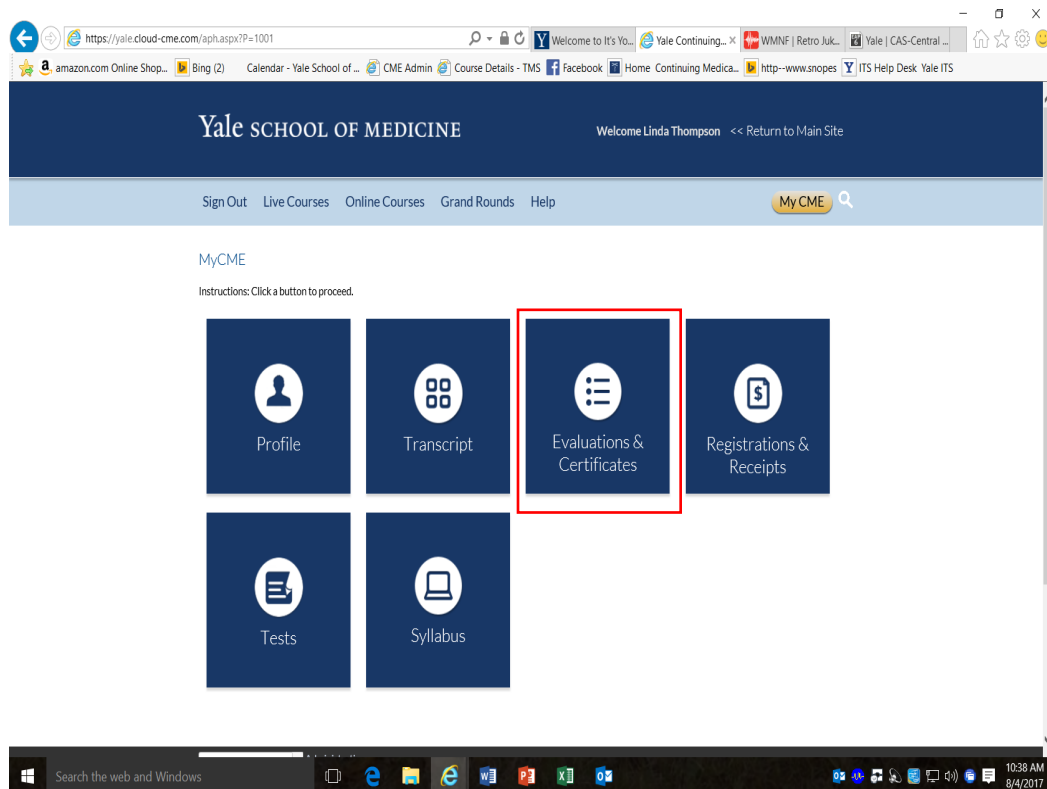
https://yale.cloud-cme.com/aph.aspx?P=1001

Welcome to It's Yo...

Yale Continuing...

WMNF | Retro Juk...

Yale | CAS-Central ...

amazon.com Online Shop...

Bing (2)

Calendar - Yale School of ...

CME Admin

Course Details - TMS

Facebook

Home Continuing Medica...

http--www.snopes

ITS Help Desk Yale ITS

Yale SCHOOL OF MEDICINE

Welcome Linda Thompson << Return to Main Site

Sign Out Live Courses Online Courses Grand Rounds Help

My CME

MyCME

Instructions: Click a button to proceed.

Profile

Transcript

Evaluations & Certificates

Registrations & Receipts

Tests

Syllabus

Search the web and Windows

10:38 AM
8/4/2017